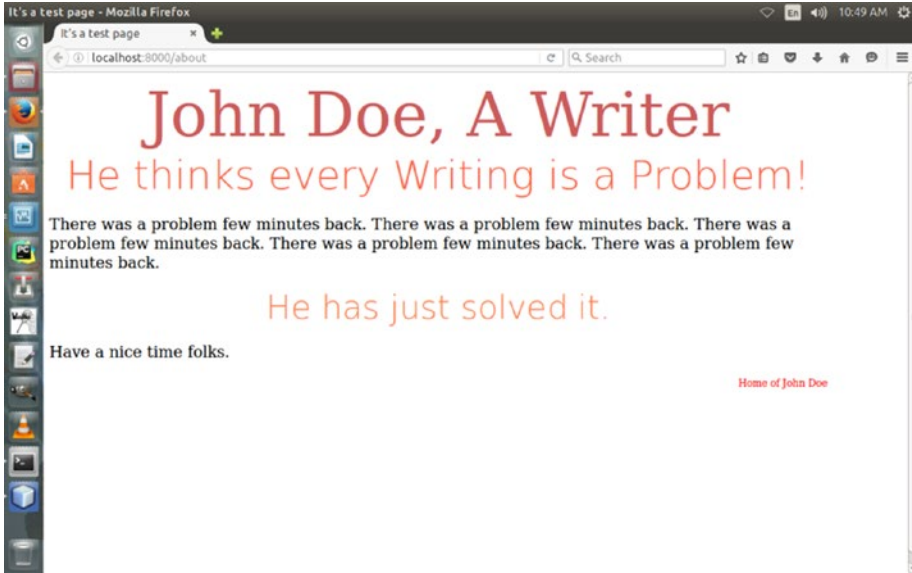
It's a test page - Mozilla Firefox

En 10:49 AM

It's a test page ×

localhost:8000/about

Search

John Doe, A Writer

He thinks every Writing is a Problem!

There was a problem few minutes back. There was a problem few minutes back. There was a problem few minutes back. There was a problem few minutes back. There was a problem few minutes back.

He has just solved it.

Have a nice time folks.

Home of John Doe